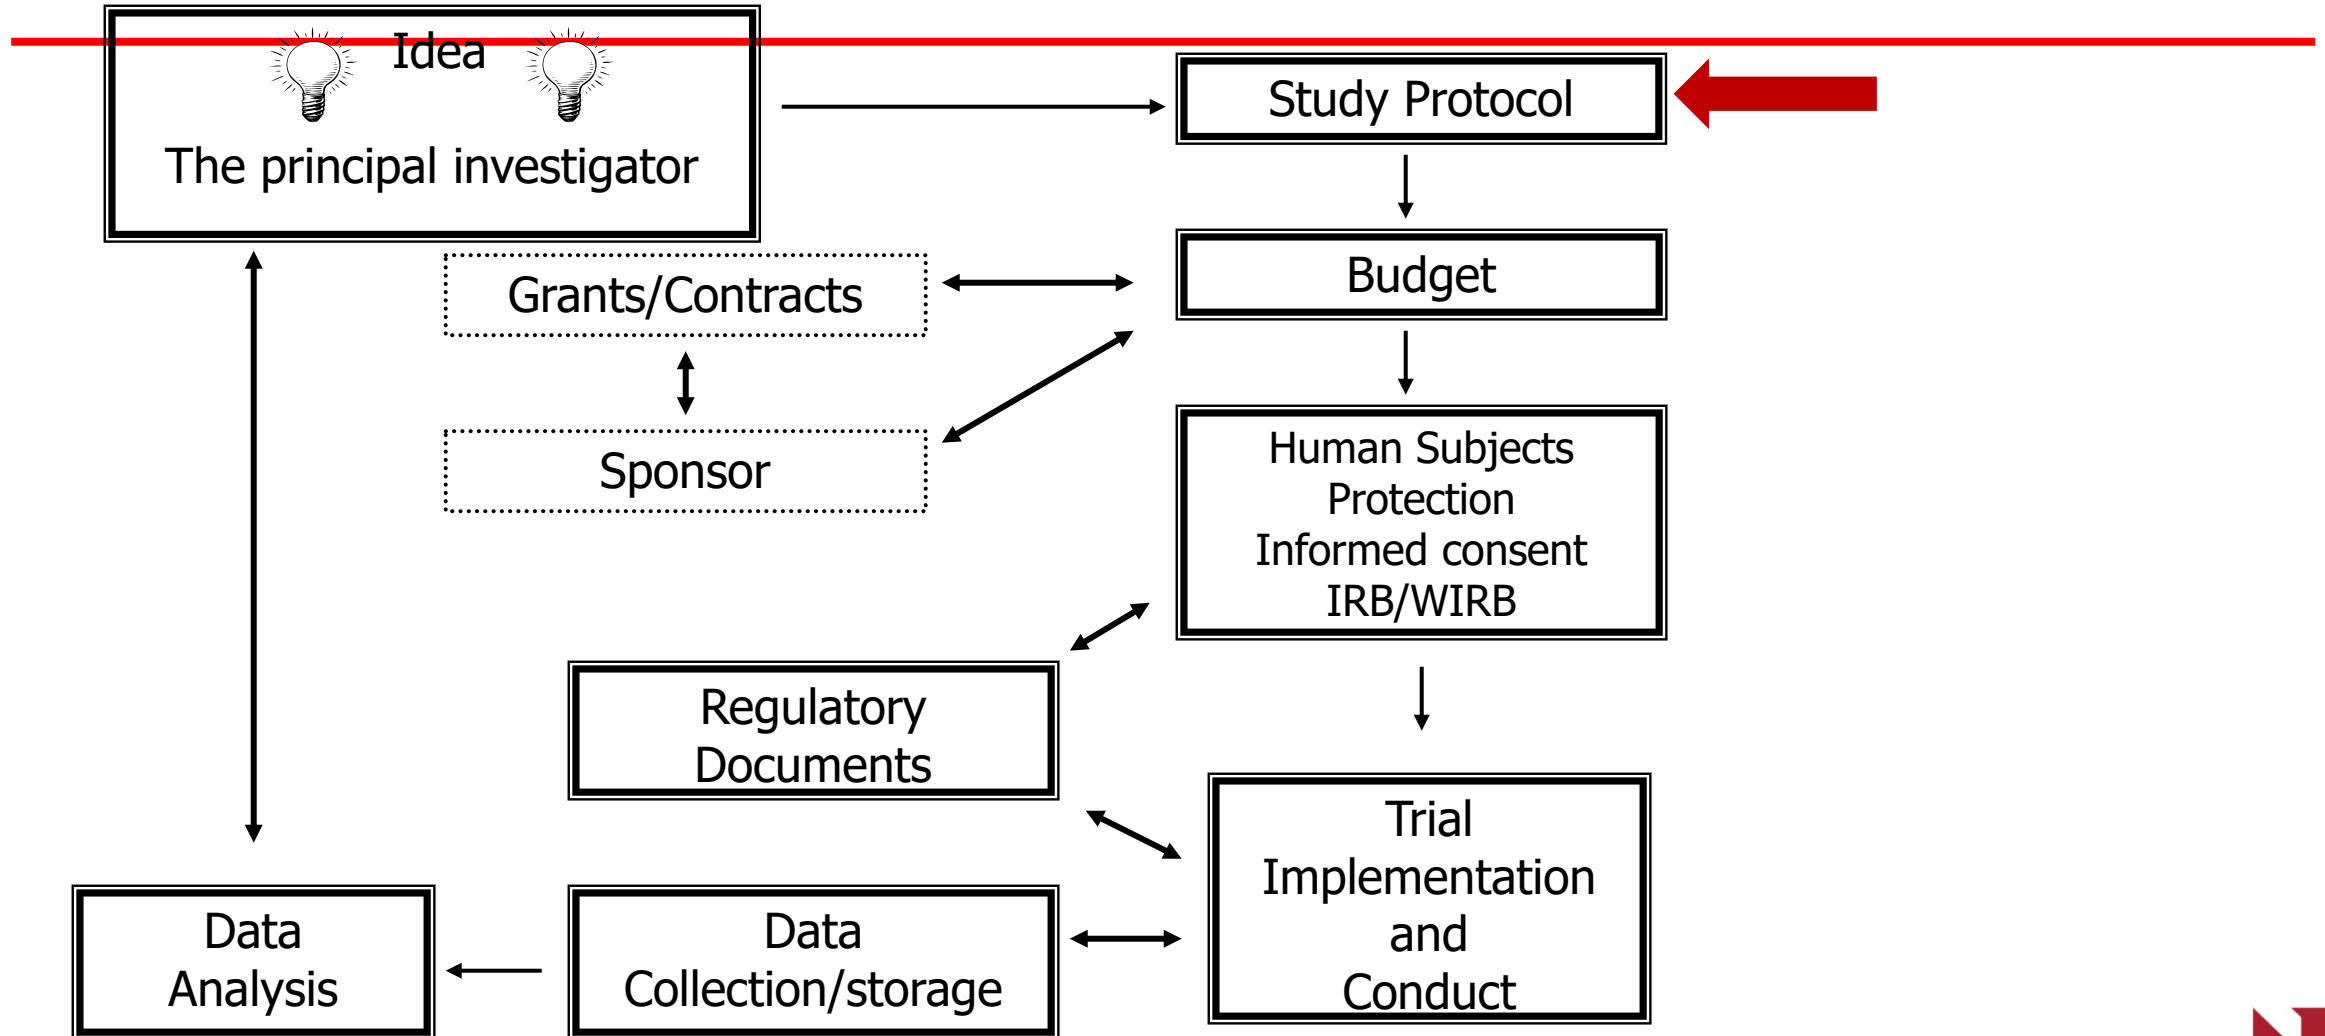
Idea

The principal investigator

Study Protocol

Budget

Grants/Contracts

Sponsor

Human Subjects Protection
Informed consent
IRB/WIRB

Regulatory Documents

Trial Implementation and Conduct

Data Analysis

Data Collection/storage